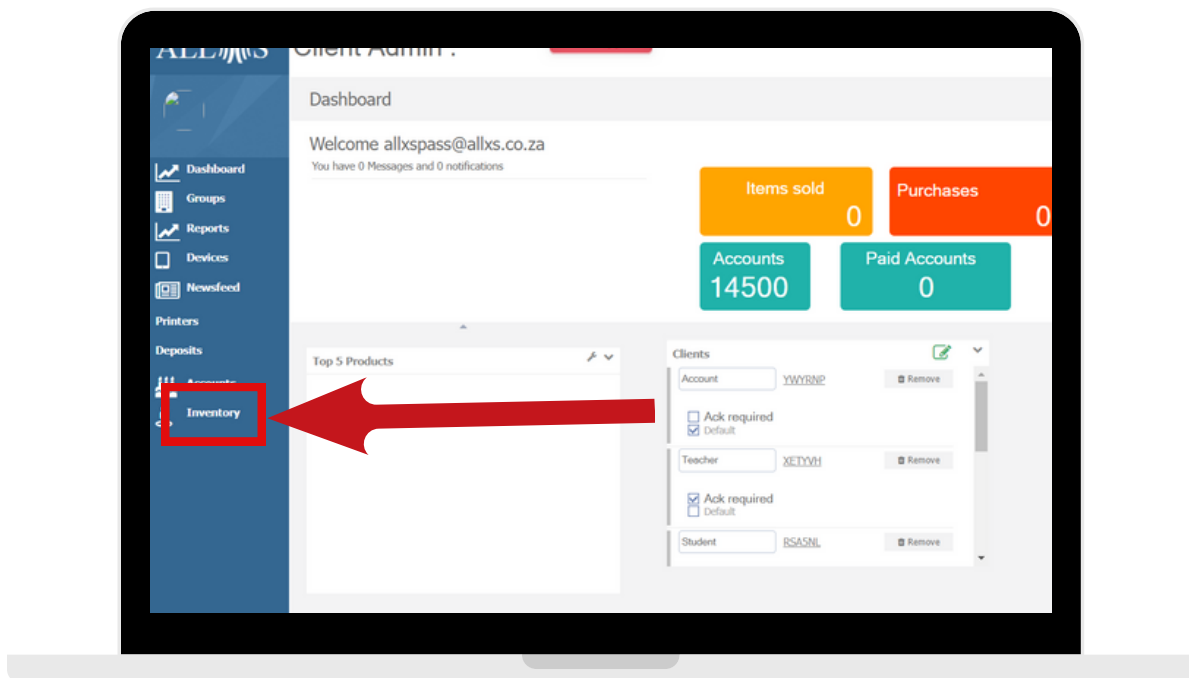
ALLXS Client Admin :

Dashboard
Groups
Reports
Devices
Newsfeed
Printers
Deposits
Accounts
Inventory

Dashboard

Welcome allxspass@allxs.co.za
You have 0 Messages and 0 notifications

Items sold
0

Purchases
0

Accounts
14500

Paid Accounts
0

Top 5 Products

Clients

Account YWYRNP Remove
Ack required
Default

Teacher XETYVH Remove
Ack required
Default

Student RSA5NL Remove